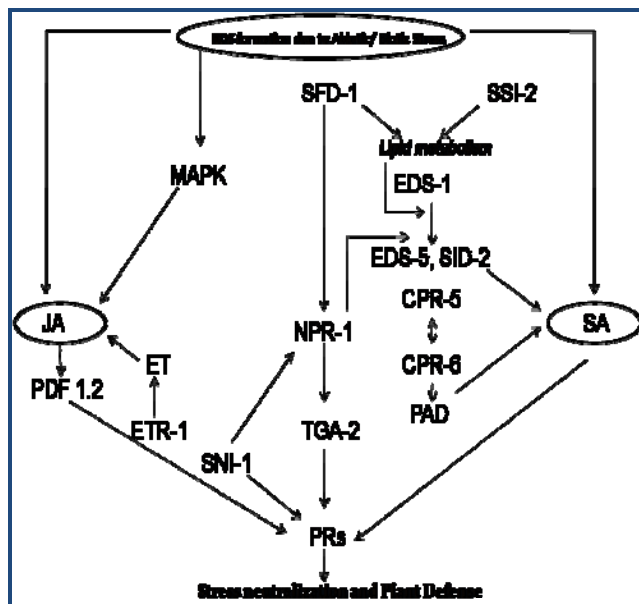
ROS formation due to Abiotic/ Biotic Stress

SFD-1

SSI-2

Lipid metabolism

MAPK

EDS-1

EDS-5, SID-2

CPR-5

JA

NPR-1

SA

ET

CPR-6

PDF 1.2

ETR-1

PAD

TGA-2

SNI-1

PRs

Stress neutralization and Plant Defense